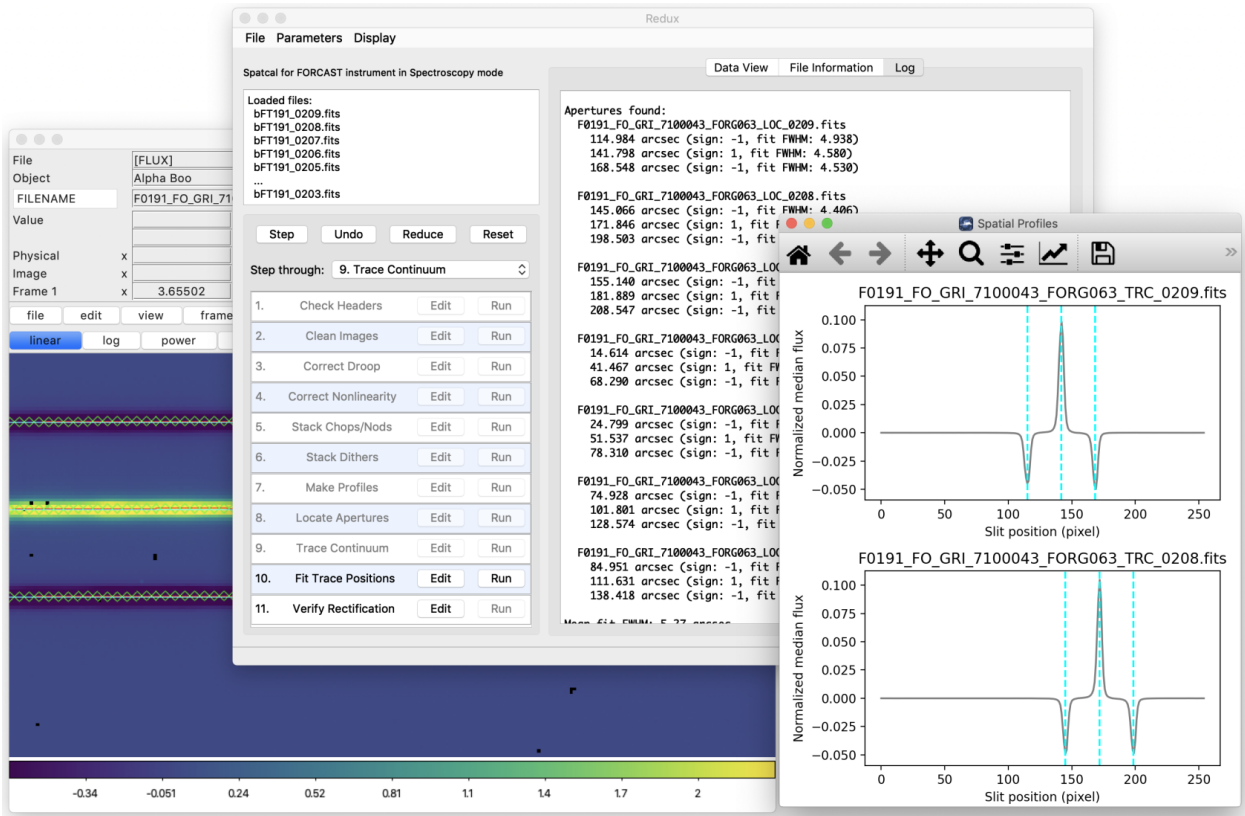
Redux

File Parameters Display

Spatcal for FORCAST instrument in Spectroscopy mode

Loaded files:
bFT191_0209.fits
bFT191_0208.fits
bFT191_0207.fits
bFT191_0206.fits
bFT191_0205.fits
...
bFT191_0203.fits

Step Undo Reduce Reset

Step through: 9. Trace Continuum

| | | | |
|---|---|---|---|
| 1. | Check Headers | Edit | Run |
| 2. | Clean Images | Edit | Run |
| 3. | Correct Droop | Edit | Run |
| 4. | Correct Nonlinearity | Edit | Run |
| 5. | Stack Chops/Nods | Edit | Run |
| 6. | Stack Dithers | Edit | Run |
| 7. | Make Profiles | Edit | Run |
| 8. | Locate Apertures | Edit | Run |
| 9. | Trace Continuum | Edit | Run |
| 10. | Fit Trace Positions | Edit | Run |
| 11. | Verify Rectification | Edit | Run |

Data View File Information Log

Apertures found:
F0191_FO_GRI_7100043_FORG063_LOC_0209.fits
114.984 arcsec (sign: -1, fit FWHM: 4.938)
141.798 arcsec (sign: 1, fit FWHM: 4.580)
168.548 arcsec (sign: -1, fit FWHM: 4.530)

F0191_FO_GRI_7100043_FORG063_LOC_0208.fits
145.066 arcsec (sign: -1, fit FWHM: 4.406)
171.846 arcsec (sign: 1, fit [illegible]
198.503 arcsec (sign: -1, fit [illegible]

F0191_FO_GRI_7100043_FORG063_LO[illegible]
155.140 arcsec (sign: -1, fit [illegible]
181.889 arcsec (sign: 1, fit F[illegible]
208.547 arcsec (sign: -1, fit F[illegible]

F0191_FO_GRI_7100043_FORG063_LO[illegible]
14.614 arcsec (sign: -1, fit F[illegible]
41.467 arcsec (sign: 1, fit FW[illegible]
68.290 arcsec (sign: -1, fit F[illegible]

F0191_FO_GRI_7100043_FORG063_LO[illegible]
24.799 arcsec (sign: -1, fit F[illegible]
51.537 arcsec (sign: 1, fit FW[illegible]
78.310 arcsec (sign: -1, fit F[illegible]

F0191_FO_GRI_7100043_FORG063_LO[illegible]
74.928 arcsec (sign: -1, fit F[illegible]
101.801 arcsec (sign: 1, fit F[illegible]
128.574 arcsec (sign: -1, fit F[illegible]

F0191_FO_GRI_7100043_FORG063_LO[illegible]
84.951 arcsec (sign: -1, fit F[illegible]
111.631 arcsec (sign: 1, fit F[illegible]
138.418 arcsec (sign: -1, fit F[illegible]

Mean fit FWHM: 5.37 arcsec

File [FLUX]
Object Alpha Boo
FILENAME F0191_FO_GRI_71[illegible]
Value
Physical x
Image x
Frame 1 x 3.65502
file edit view frame
linear log power

-0.34 -0.051 0.24 0.52 0.81 1.1 1.4 1.7 2

Spatial Profiles

F0191_FO_GRI_7100043_FORG063_TRC_0209.fits
Normalized median flux
0.100 0.075 0.050 0.025 0.000 -0.025 -0.050
0 50 100 150 200 250
Slit position (pixel)

F0191_FO_GRI_7100043_FORG063_TRC_0208.fits
Normalized median flux
0.100 0.075 0.050 0.025 0.000 -0.025 -0.050
0 50 100 150 200 250
Slit position (pixel)